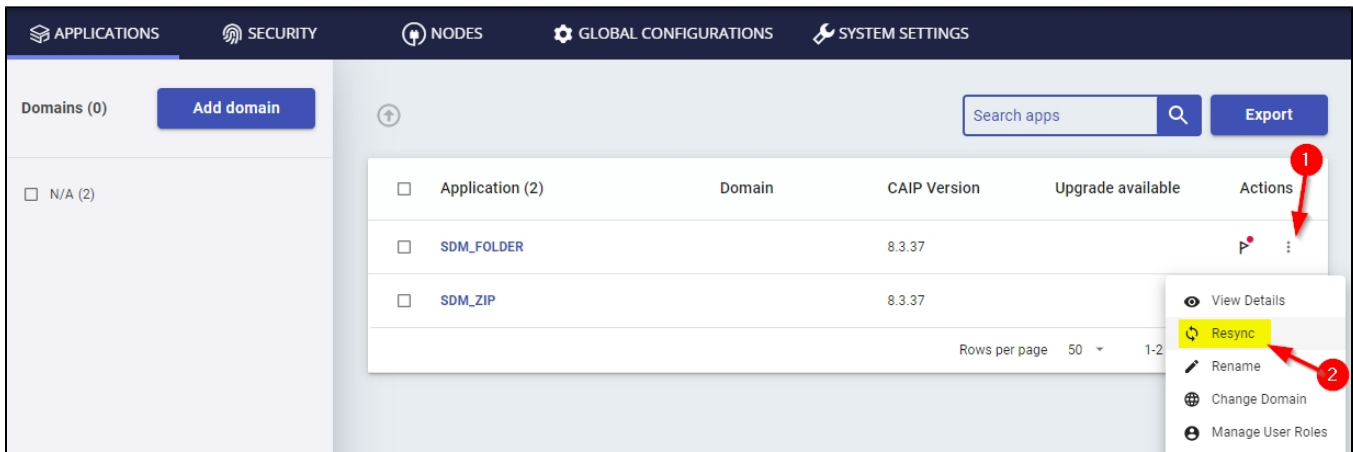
APPLICATIONS SECURITY NODES GLOBAL CONFIGURATIONS SYSTEM SETTINGS

Domains (0) Add domain

N/A (2)

Search apps Export

| | Application (2) | Domain | CAIP Version | Upgrade available | Actions |
|---|---|---|---|---|---|
| | SDM_FOLDER | | 8.3.37 | | |
| | SDM_ZIP | | 8.3.37 | | |

Rows per page 50 1-2

1

View Details
Resync
Rename
Change Domain
Manage User Roles

2